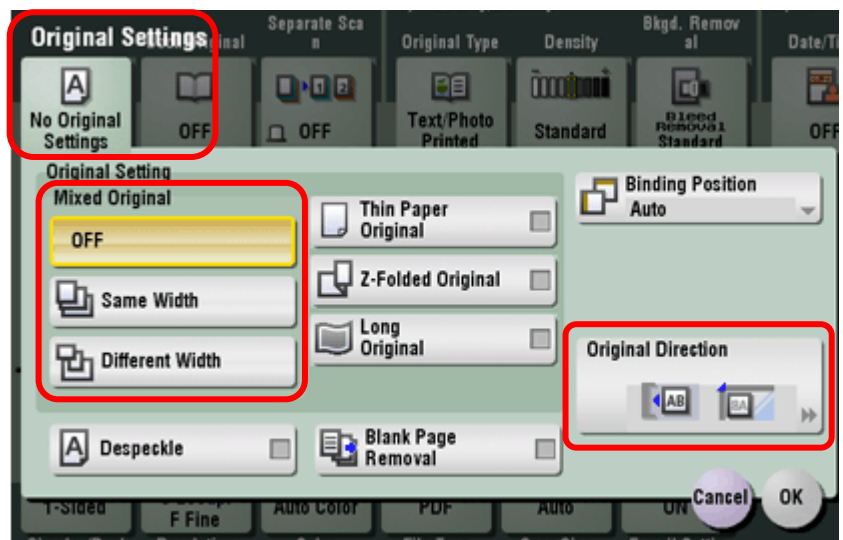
Original Settings

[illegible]nal

Separate Scan

Original Type

Density

Bkgd. Removal

Date/Ti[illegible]

No Original Settings

OFF

OFF

Text/Photo Printed

Standard

Bleed Removal Standard

OFF

Original Setting

Mixed Original

OFF

Same Width

Different Width

Thin Paper Original

Z-Folded Original

Long Original

Binding Position

Auto

Original Direction

AB

BA

Despeckle

Blank Page Removal

1-Sided

F Fine

Auto Color

PDF

Auto

ON

Cancel

OK